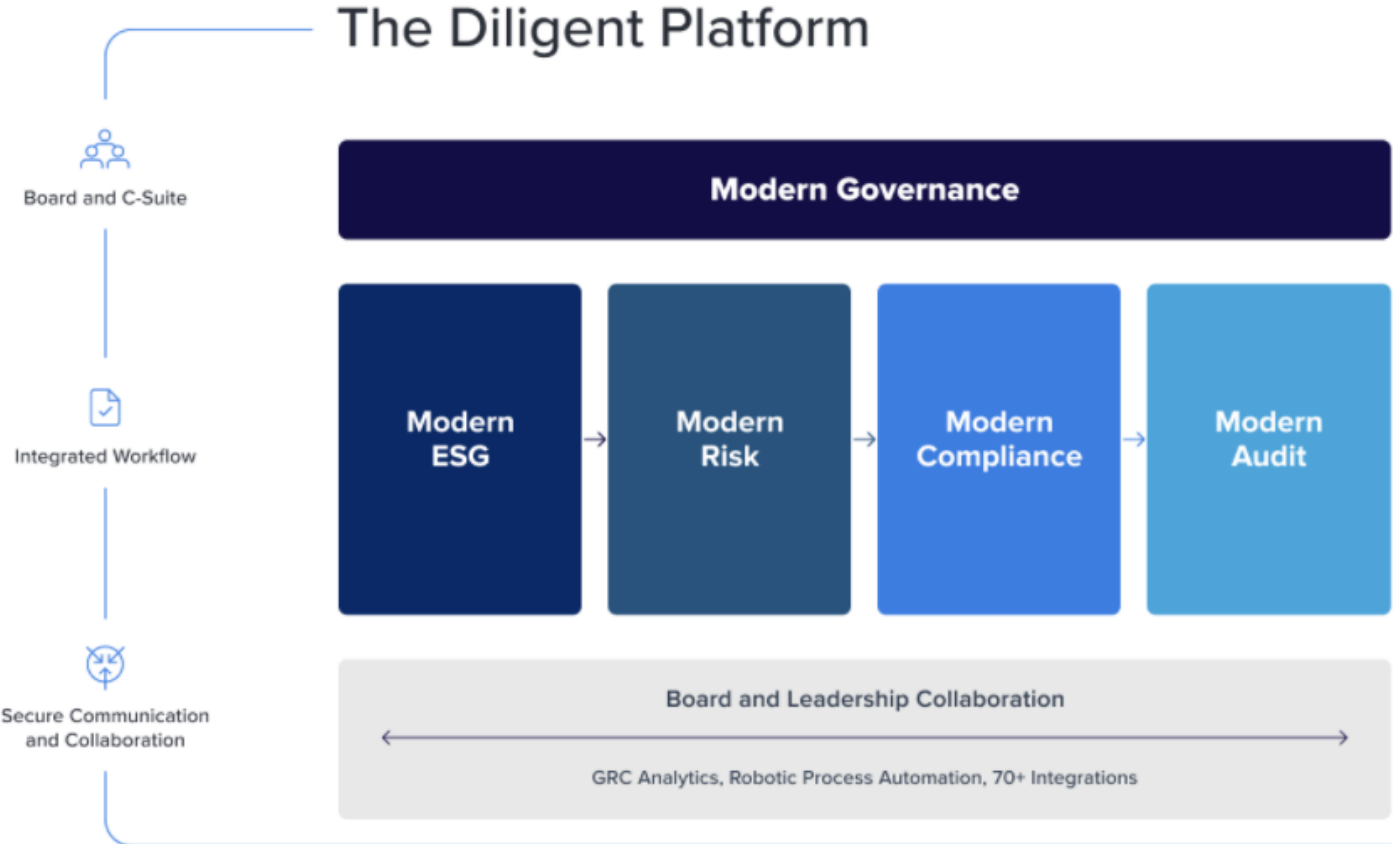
The Diligent Platform

Board and C-Suite

Integrated Workflow

Secure Communication and Collaboration

Modern Governance

Modern ESG

Modern Risk

Modern Compliance

Modern Audit

Board and Leadership Collaboration

GRC Analytics, Robotic Process Automation, 70+ Integrations